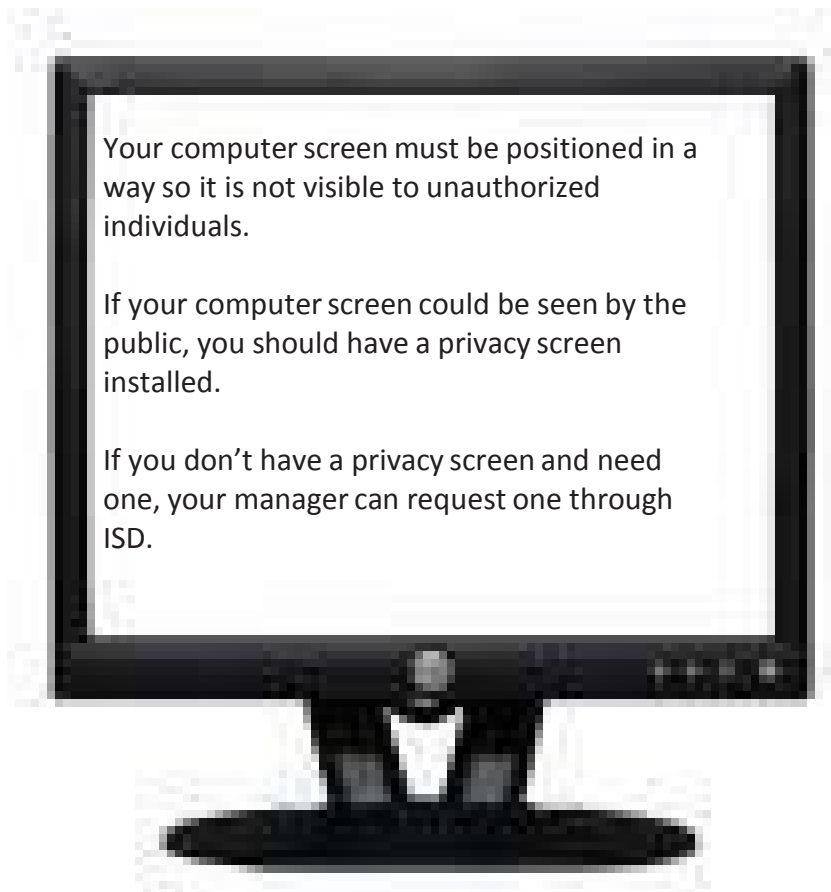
Your computer screen must be positioned in a way so it is not visible to unauthorized individuals.

If your computer screen could be seen by the public, you should have a privacy screen installed.

If you don’t have a privacy screen and need one, your manager can request one through ISD.